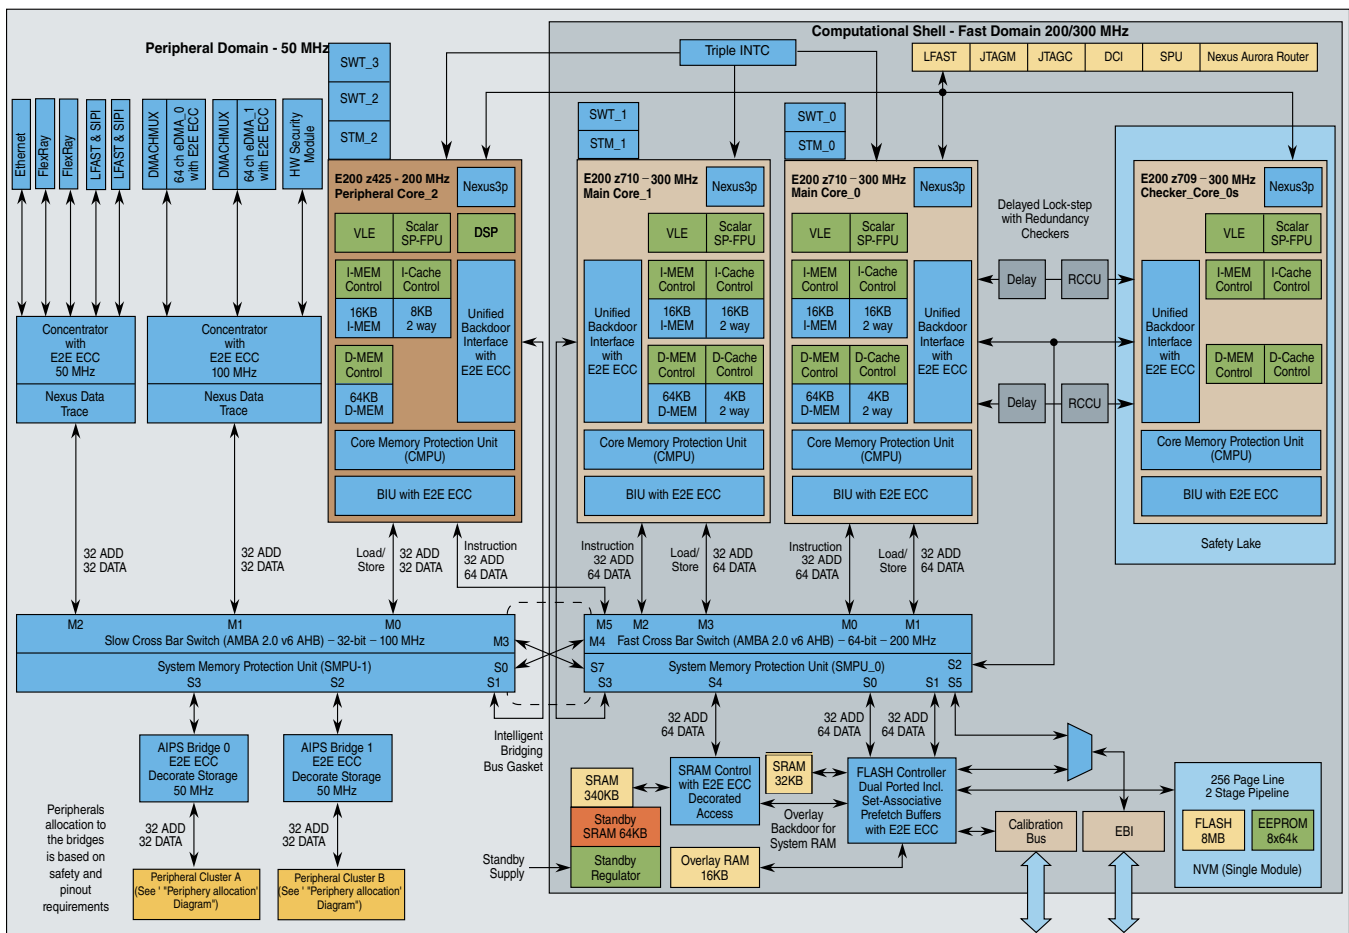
Peripheral Domain - 50 MHz

Computational Shell - Fast Domain 200/300 MHz

SWT_3
SWT_2
STM_2

Triple INTC

LFAST | JTAGM | JTAGC | DCI | SPU | Nexus Aurora Router

Ethernet
FlexRay
FlexRay
LFAST & SIPI
LFAST & SIPI
DMACHMUX
64 ch eDMA_0 with E2E ECC
DMACHMUX
64 ch eDMA_1 with E2E ECC
HW Security Module

SWT_1
STM_1
SWT_0
STM_0

E200 z425 - 200 MHz
Peripheral Core_2
Nexus3p
VLE
Scalar SP-FPU
DSP
I-MEM Control
I-Cache Control
16KB I-MEM
8KB 2 way
D-MEM Control
64KB D-MEM
Unified Backdoor Interface with E2E ECC
Core Memory Protection Unit (CMPU)
BIU with E2E ECC

E200 z710 – 300 MHz
Main Core_1
Nexus3p
VLE
Scalar SP-FPU
Unified Backdoor Interface with E2E ECC
I-MEM Control
I-Cache Control
16KB I-MEM
16KB 2 way
D-MEM Control
D-Cache Control
64KB D-MEM
4KB 2 way
Core Memory Protection Unit (CMPU)
BIU with E2E ECC

E200 z710 – 300 MHz
Main Core_0
Nexus3p
VLE
Scalar SP-FPU
I-MEM Control
I-Cache Control
16KB I-MEM
16KB 2 way
D-MEM Control
D-Cache Control
64KB D-MEM
4KB 2 way
Unified Backdoor Interface with E2E ECC
Core Memory Protection Unit (CMPU)
BIU with E2E ECC

Delayed Lock-step with Redundancy Checkers
Delay
RCCU
Delay
RCCU

E200 z709 – 300 MHz
Checker_Core_0s
Nexus3p
VLE
Scalar SP-FPU
Unified Backdoor Interface with E2E ECC
I-MEM Control
I-Cache Control
D-MEM Control
D-Cache Control
Core Memory Protection Unit (CMPU)
BIU with E2E ECC
Safety Lake

Concentrator with E2E ECC 50 MHz
Nexus Data Trace
Concentrator with E2E ECC 100 MHz
Nexus Data Trace

32 ADD 32 DATA
32 ADD 32 DATA
Load/ Store
32 ADD 32 DATA
Instruction 32 ADD 64 DATA
Instruction 32 ADD 64 DATA
Load/ Store
32 ADD 64 DATA
Instruction 32 ADD 64 DATA
Load/ Store
32 ADD 64 DATA

M2 M1 M0
Slow Cross Bar Switch (AMBA 2.0 v6 AHB) – 32-bit – 100 MHz
M3
System Memory Protection Unit (SMPU-1)
S0
S3 S2 S1

M5 M2 M3 M0 M1
M4 Fast Cross Bar Switch (AMBA 2.0 v6 AHB) – 64-bit – 200 MHz
S7 System Memory Protection Unit (SMPU_0) S2
S3 S4 S0 S1 S5

AIPS Bridge 0 E2E ECC Decorate Storage 50 MHz
AIPS Bridge 1 E2E ECC Decorate Storage 50 MHz
32 ADD 32 DATA
32 ADD 32 DATA
Peripherals allocation to the bridges is based on safety and pinout requirements
Peripheral Cluster A (See ' "Periphery allocation' Diagram")
Peripheral Cluster B (See ' "Periphery allocation' Diagram")

Intelligent Bridging Bus Gasket

32 ADD 64 DATA
32 ADD 64 DATA
32 ADD 64 DATA

SRAM 340KB
Standby SRAM 64KB
Standby Regulator
Standby Supply
SRAM Control with E2E ECC Decorated Access
SRAM 32KB
Overlay Backdoor for System RAM
Overlay RAM 16KB
FLASH Controller Dual Ported Incl. Set-Associative Prefetch Buffers with E2E ECC
Calibration Bus
EBI
256 Page Line 2 Stage Pipeline
FLASH 8MB
EEPROM 8x64k
NVM (Single Module)